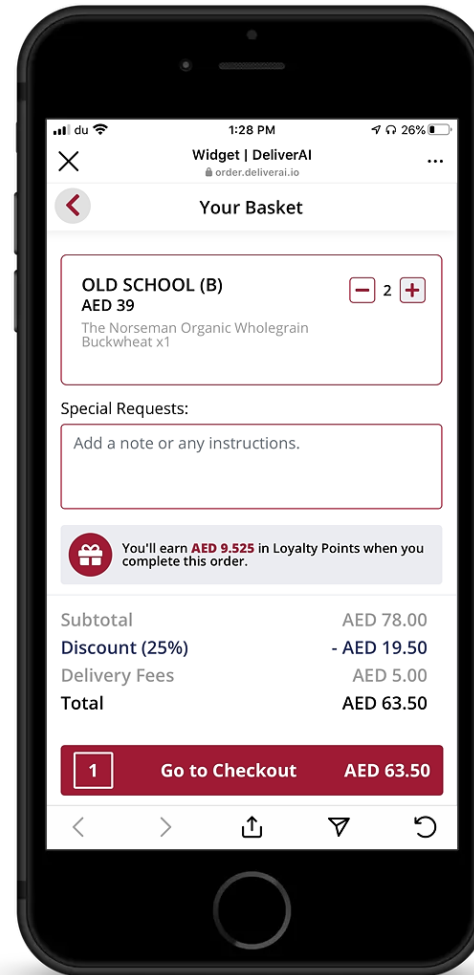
du 1:28 PM 26%

Widget | DeliverAI
order.deliverai.io

Your Basket

OLD SCHOOL (B)
AED 39
The Norseman Organic Wholegrain Buckwheat x1

2

Special Requests:

Add a note or any instructions.

You'll earn AED 9.525 in Loyalty Points when you complete this order.

| | |
|---|---|
| Subtotal | AED 78.00 |
| Discount (25%) | - AED 19.50 |
| Delivery Fees | AED 5.00 |
| Total | AED 63.50 |

1 Go to Checkout AED 63.50